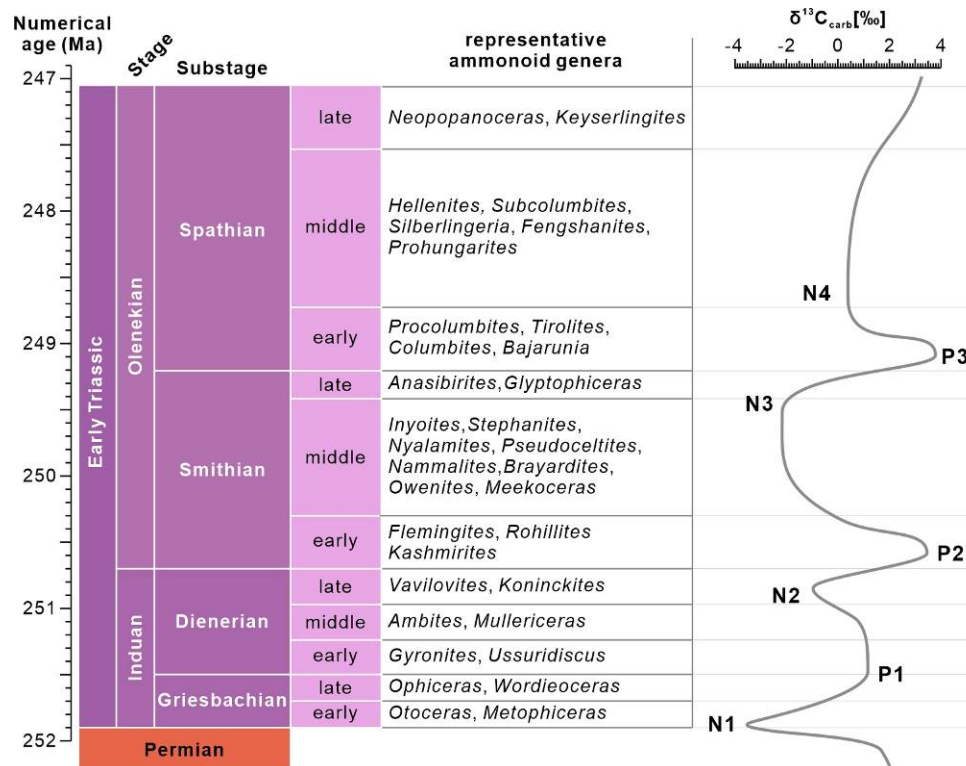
Numerical age (Ma)

Stage

Substage

representative ammonoid genera

$\delta^{13}C_{carb}$[‰]

-4 -2 0 2 4

247

248

249

250

251

252

Early Triassic

Olenekian

Induan

Spathian

Smithian

Dienerian

Griesbachian

Permian

| | |
|---|---|
| late | Neopopanoceras, Keyserlingites |
| middle | Hellenites, Subcolumbites, Silberlingeria, Fengshanites, Prohungarites |
| early | Procolumbites, Tirolites, Columbites, Bajarunia |
| late | Anasibirites,Glyptophiceras |
| middle | Inyoites,Stephanites, Nyalamites, Pseudoceltites, Nammalites,Brayardites, Owenites, Meekoceras |
| early | Flemingites, Rohillites Kashmirites |
| late | Vavilovites, Koninckites |
| middle | Ambites, Mullericeras |
| early | Gyronites, Ussuridiscus |
| late | Ophiceras, Wordieoceras |
| early | Otoceras, Metophiceras |

N4

P3

N3

P2

N2

P1

N1